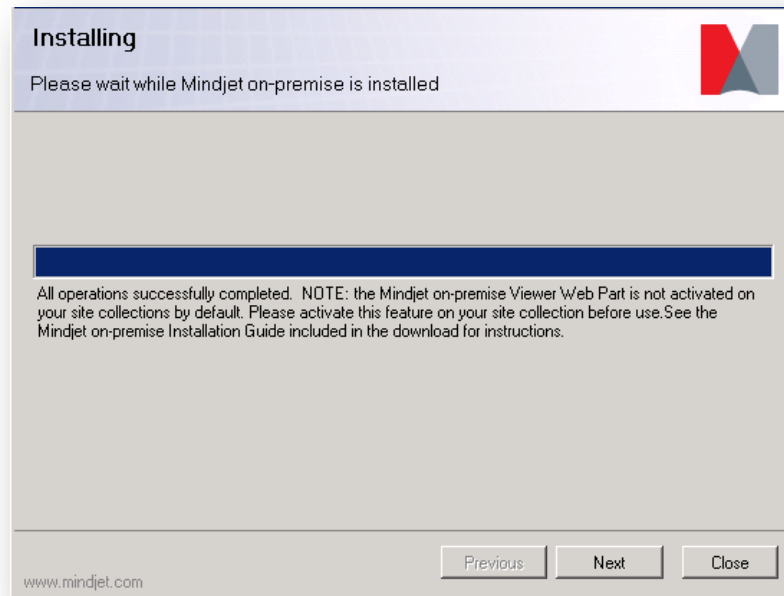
Installing

Please wait while Mindjet on-premise is installed

All operations successfully completed.  NOTE: the Mindjet on-premise Viewer Web Part is not activated on your site collections by default. Please activate this feature on your site collection before use.See the Mindjet on-premise Installation Guide included in the download for instructions.

www.mindjet.com

Previous

Next

Close